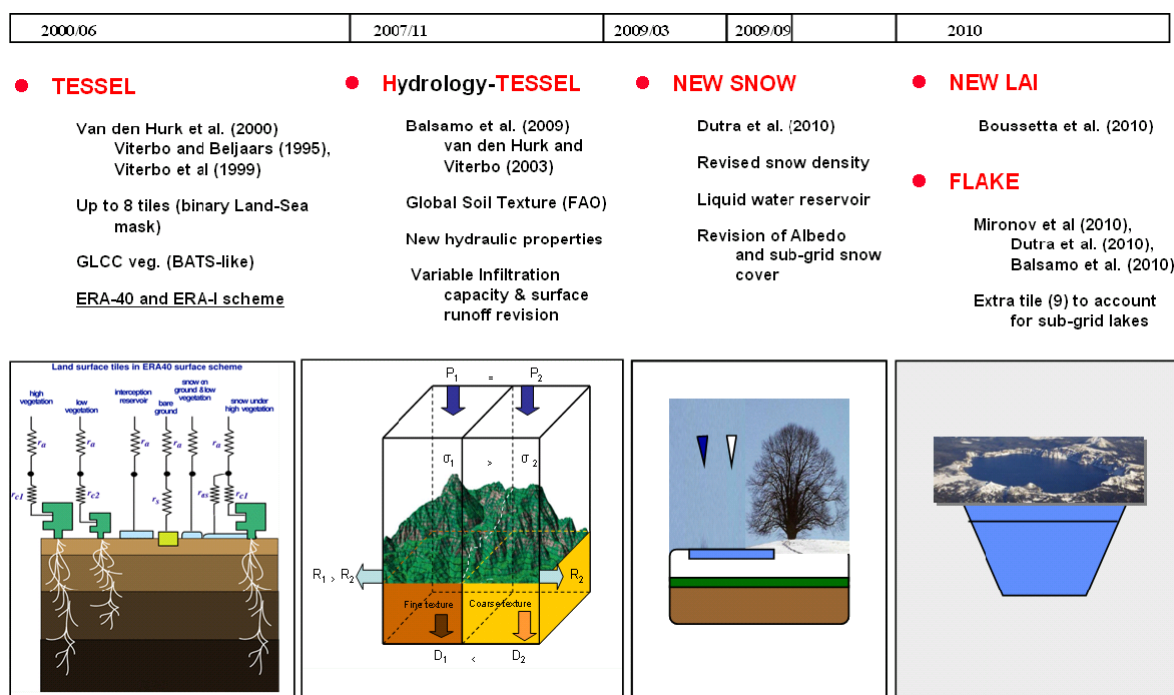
| 2000/06 | 2007/11 | 2009/03 | 2009/09 | 2010 |
|---|---|---|---|---|

● TESSEL

Van den Hurk et al. (2000) Viterbo and Beljaars (1995), Viterbo et al (1999)

Up to 8 tiles (binary Land-Sea mask)

GLCC veg. (BATS-like)

ERA-40 and ERA-I scheme

● Hydrology-TESSEL

Balsamo et al. (2009) van den Hurk and Viterbo (2003)

Global Soil Texture (FAO)

New hydraulic properties

Variable Infiltration capacity & surface runoff revision

● NEW SNOW

Dutra et al. (2010)

Revised snow density

Liquid water reservoir

Revision of Albedo and sub-grid snow cover

● NEW LAI

Boussetta et al. (2010)

● FLAKE

Mironov et al (2010), Dutra et al. (2010), Balsamo et al. (2010)

Extra tile (9) to account for sub-grid lakes

Land surface tiles in ERA40 surface scheme

high vegetation

low vegetation

interception reservoir

bare ground

snow on ground & low vegetation

snow under high vegetation

$r_a$ $r_a$ $r_a$ $r_a$ $r_a$ $r_a$

$r_{c1}$ $r_{c2}$ $r_s$ $r_{as}$ $r_{c1}$

$P_1$ = $P_2$

$\sigma_1$ > $\sigma_2$

$R_1$ > $R_2$

$R_2$

Fine texture

Coarse texture

$D_1$ < $D_2$